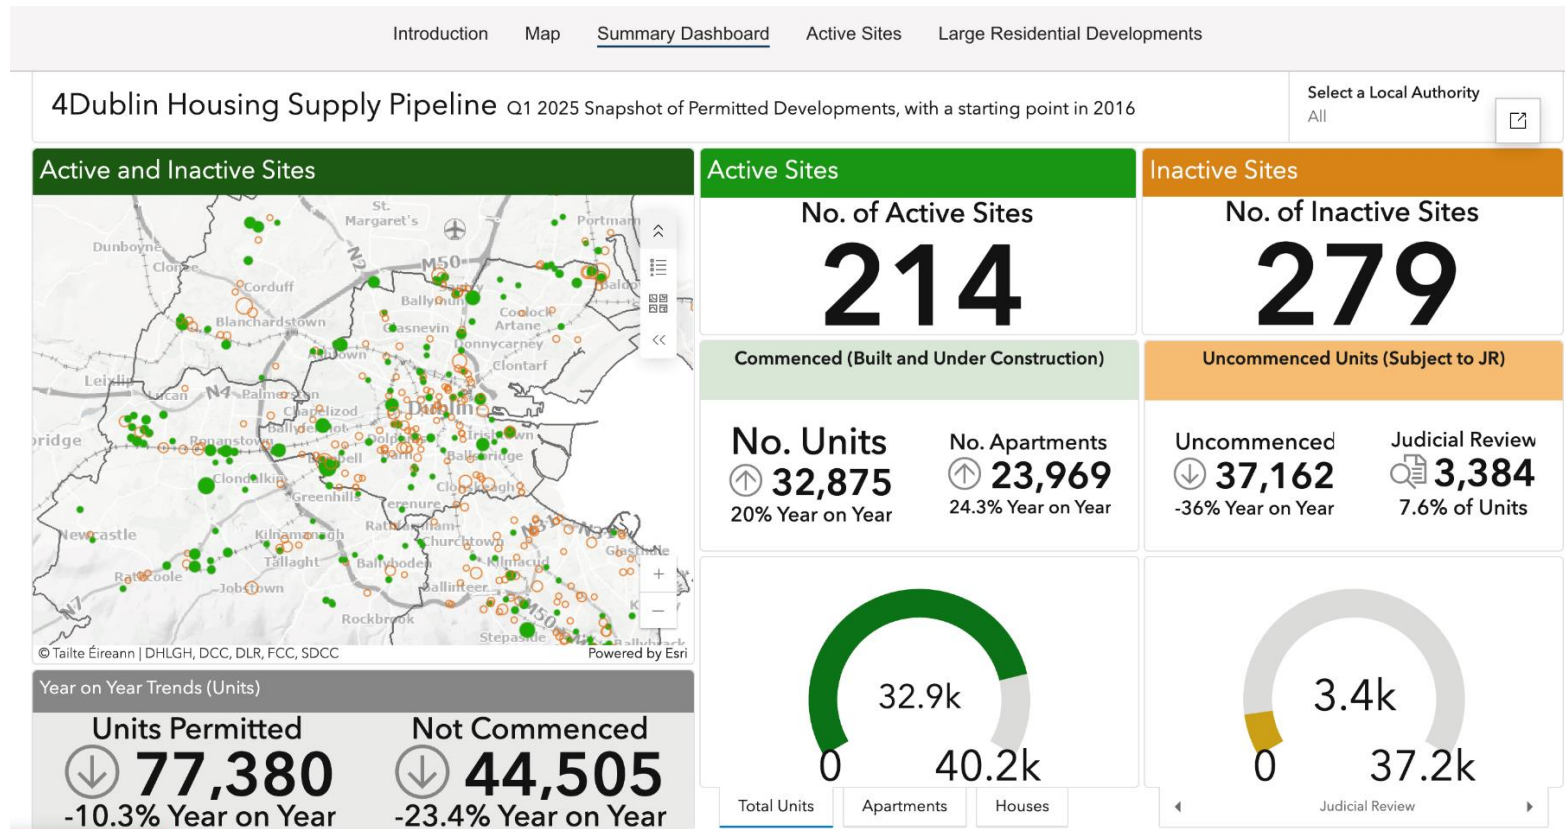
Introduction Map Summary Dashboard Active Sites Large Residential Developments

4Dublin Housing Supply Pipeline Q1 2025 Snapshot of Permitted Developments, with a starting point in 2016

Select a Local Authority
All

Active and Inactive Sites

St. Margaret's
Portmarn
Dunboyne
Clonee
M50
Corduff
Ballymun
Coolock
Artane
Blanchardstown
Glasnevin
Donnycarney
Clontarf
Leixlip
Lucan
N4
Palmerstown
Chapelizod
Dublin
Ballyfermot
Bridge
Ronanstown
Inchicore
Ballsbridge
Clondalkin
Greenhills
Terenure
Clonskeagh
Rathfarnham
Newcastle
Kilnamanagh
Churchtown
Tallaght
Ballyboden
Kilmacud
Glasthule
Rathcoole
Jobstown
Ballinteer
Rockbrook
Stepaside
M50
N7
Ballybrack

© Tailte Éireann | DHLGH, DCC, DLR, FCC, SDCC
Powered by Esri

Active Sites
No. of Active Sites
214

Inactive Sites
No. of Inactive Sites
279

Commenced (Built and Under Construction)

No. Units
32,875
20% Year on Year

No. Apartments
23,969
24.3% Year on Year

Uncommenced Units (Subject to JR)

Uncommenced
37,162
-36% Year on Year

Judicial Review
3,384
7.6% of Units

Year on Year Trends (Units)

Units Permitted
77,380
-10.3% Year on Year

Not Commenced
44,505
-23.4% Year on Year

32.9k
0
40.2k

Total Units
Apartments
Houses

3.4k
0
37.2k

Judicial Review